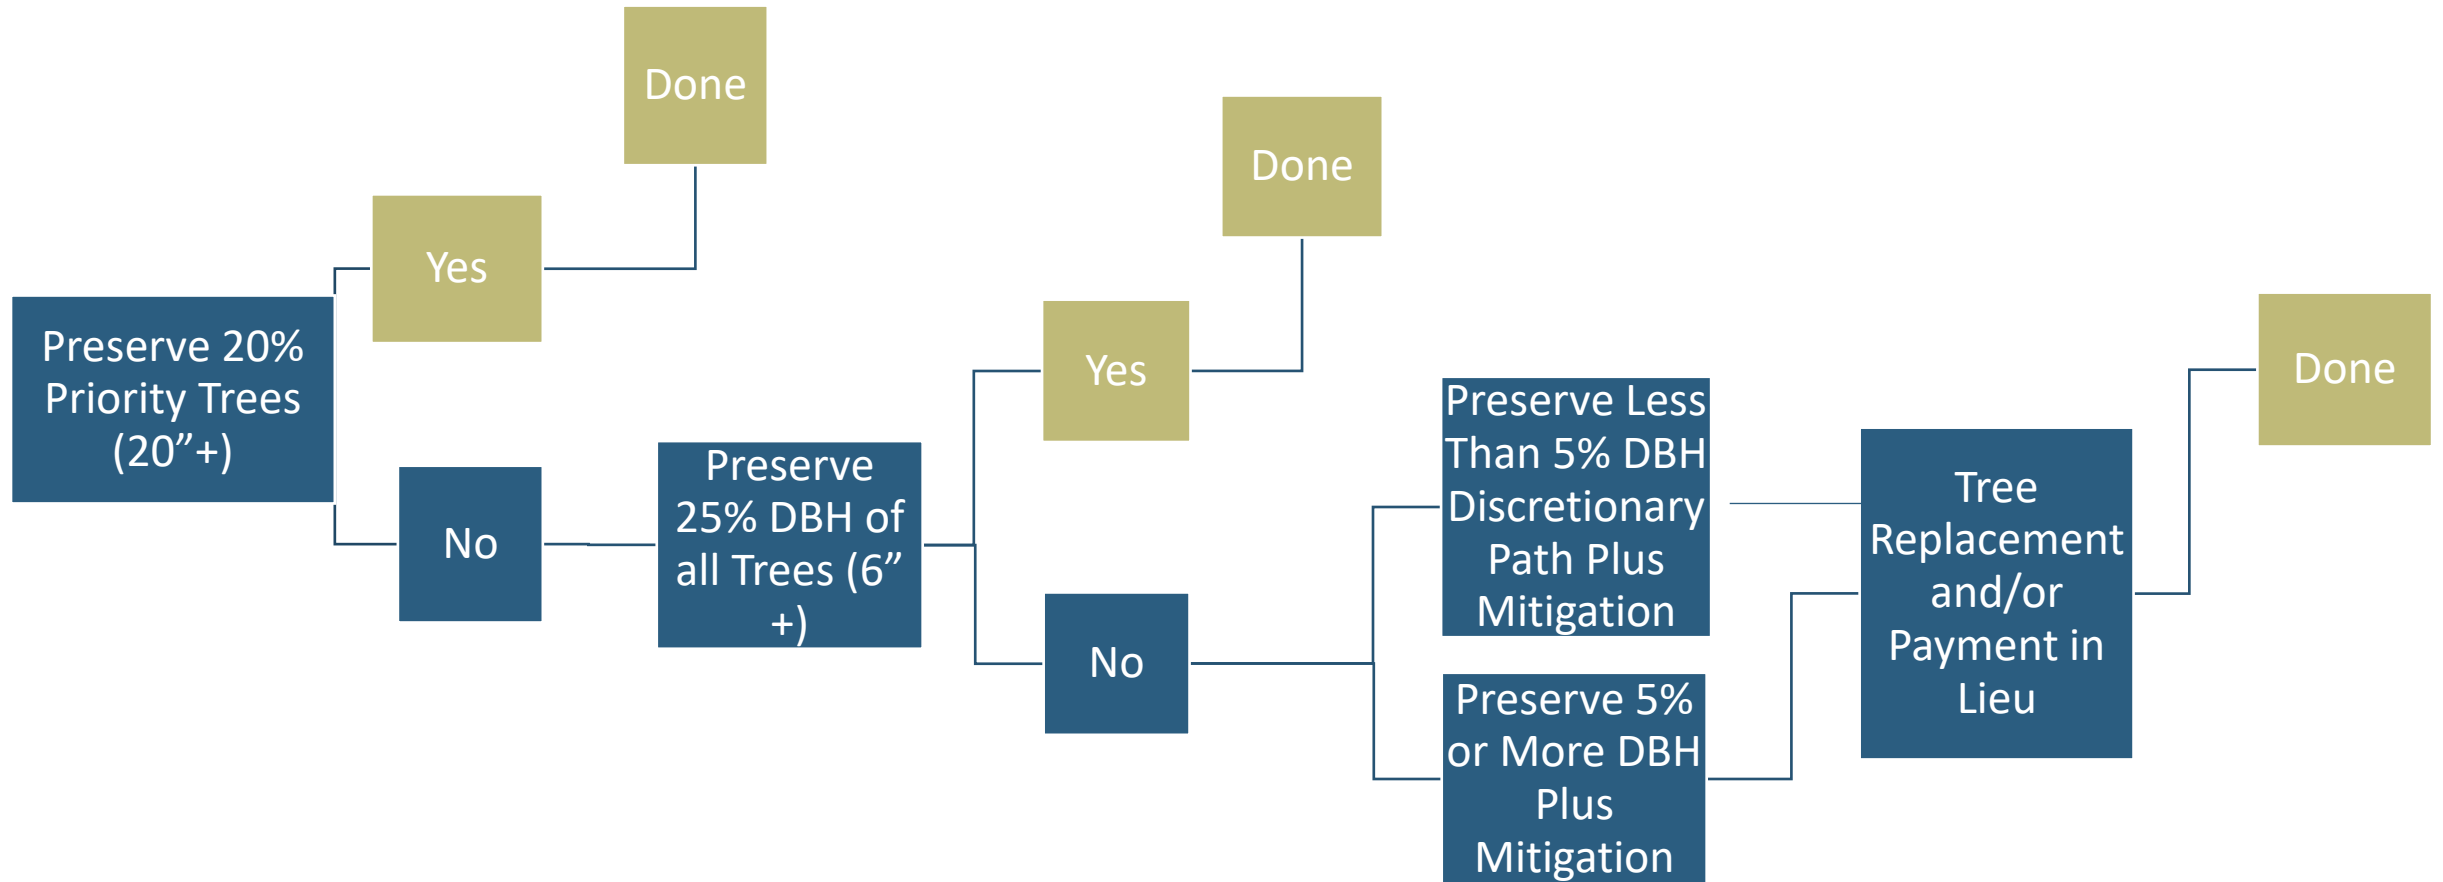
Preserve 20% Priority Trees (20”+)

Yes

Done

No

Preserve 25% DBH of all Trees (6” +)

Yes

Done

No

Preserve Less Than 5% DBH Discretionary Path Plus Mitigation

Preserve 5% or More DBH Plus Mitigation

Tree Replacement and/or Payment in Lieu

Done